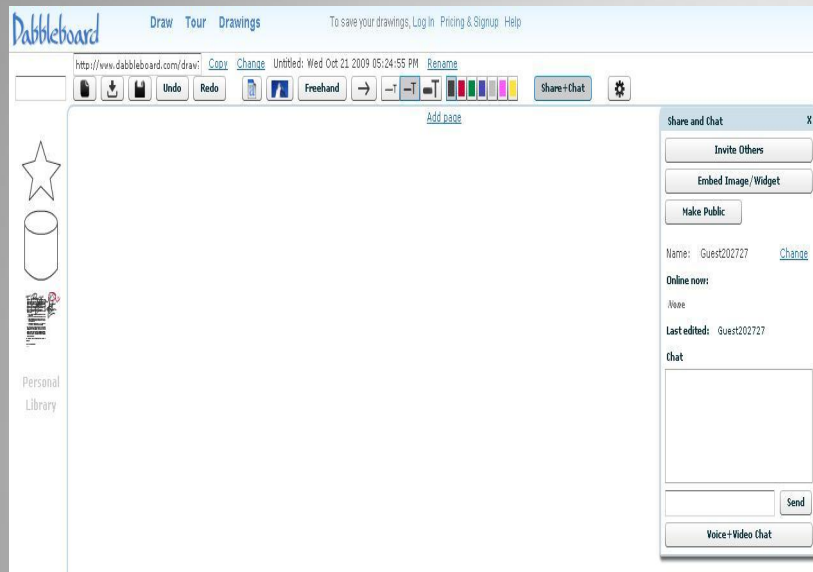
Dabbleboard

Draw Tour Drawings

To save your drawings, Log in Pricing & Signup Help

http://www.dabbleboard.com/draw: Copy Change Untitled: Wed Oct 21 2009 05:24:55 PM Rename

Undo Redo Freehand Share+Chat

Add page

Personal Library

Share and Chat X

Invite Others

Embed Image/Widget

Make Public

Name: Guest202727 Change

Online now:

None

Last edited: Guest202727

Chat

Send

Voice+Video Chat